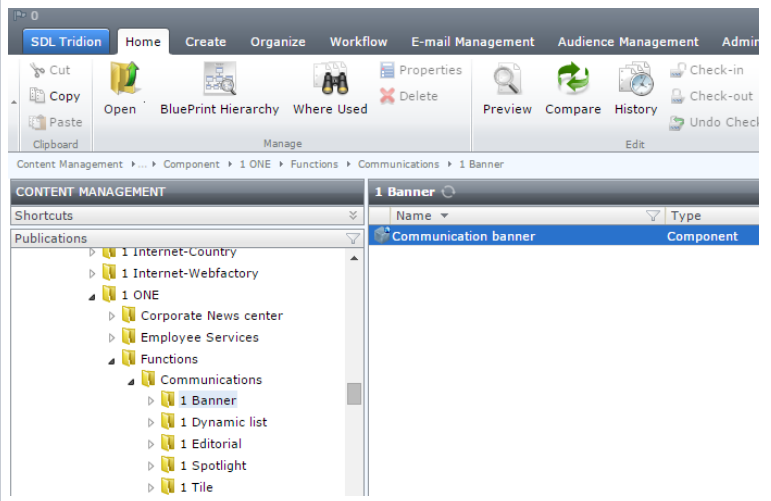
0

SDL Tridion | Home | Create | Organize | Workflow | E-mail Management | Audience Management | Admin

Cut
Copy
Paste
Clipboard

Open
BluePrint Hierarchy
Where Used
Properties
Delete
Manage

Preview
Compare
History
Check-in
Check-out
Undo Check
Edit

Content Management ▸ ... ▸ Component ▸ 1 ONE ▸ Functions ▸ Communications ▸ 1 Banner

CONTENT MANAGEMENT
Shortcuts
Publications
1 Internet-Country
1 Internet-Webfactory
1 ONE
Corporate News center
Employee Services
Functions
Communications
1 Banner
1 Dynamic list
1 Editorial
1 Spotlight
1 Tile

1 Banner

| Name | Type |
|---|---|
| Communication banner | Component |